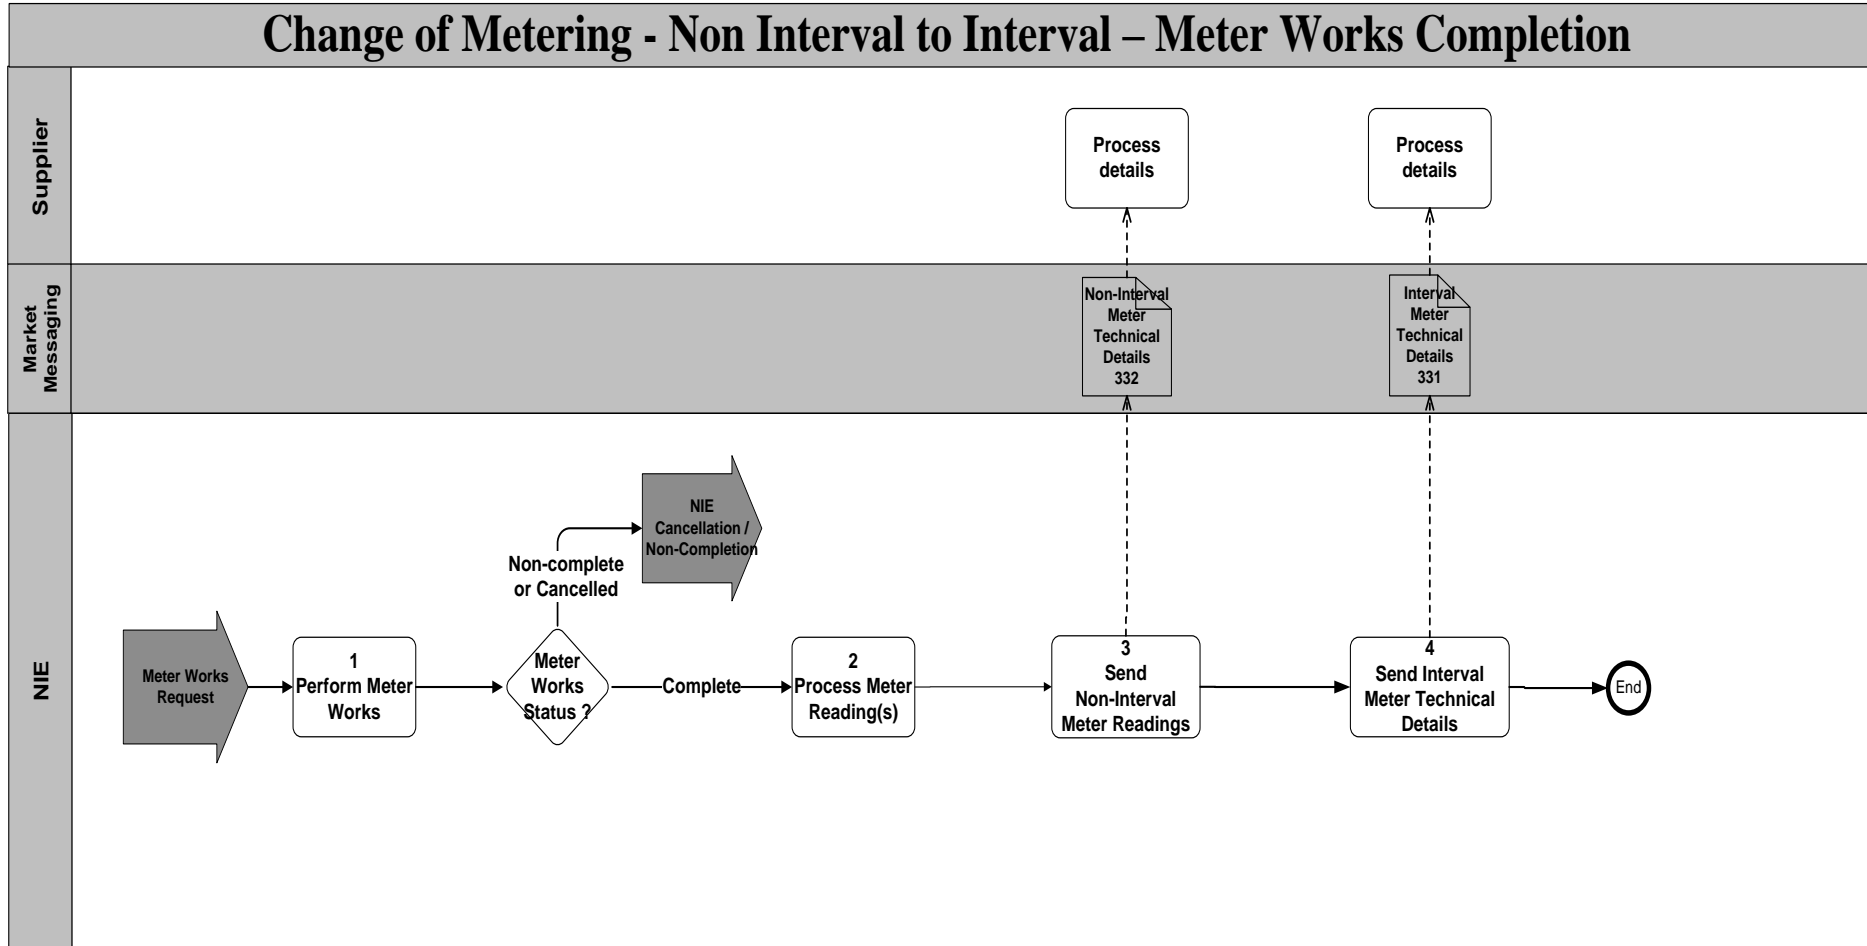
Change of Metering - Non Interval to Interval – Meter Works Completion

Supplier

Process details

Process details

Market Messaging

Non-Interval Meter Technical Details 332

Interval Meter Technical Details 331

NIE

NIE Cancellation / Non-Completion

Non-complete or Cancelled

Meter Works Request

1 Perform Meter Works

Meter Works Status ?

Complete

2 Process Meter Reading(s)

3 Send Non-Interval Meter Readings

4 Send Interval Meter Technical Details

End